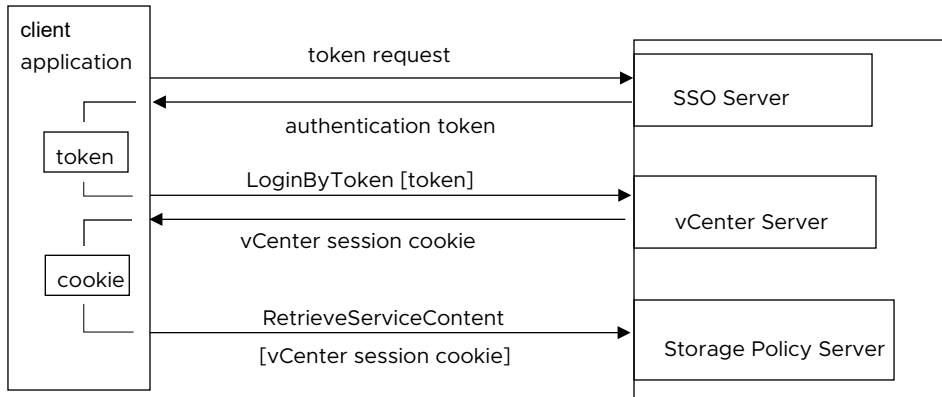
client application

token request

SSO Server

authentication token

token

LoginByToken [token]

vCenter Server

vCenter session cookie

cookie

RetrieveServiceContent

[vCenter session cookie]

Storage Policy Server